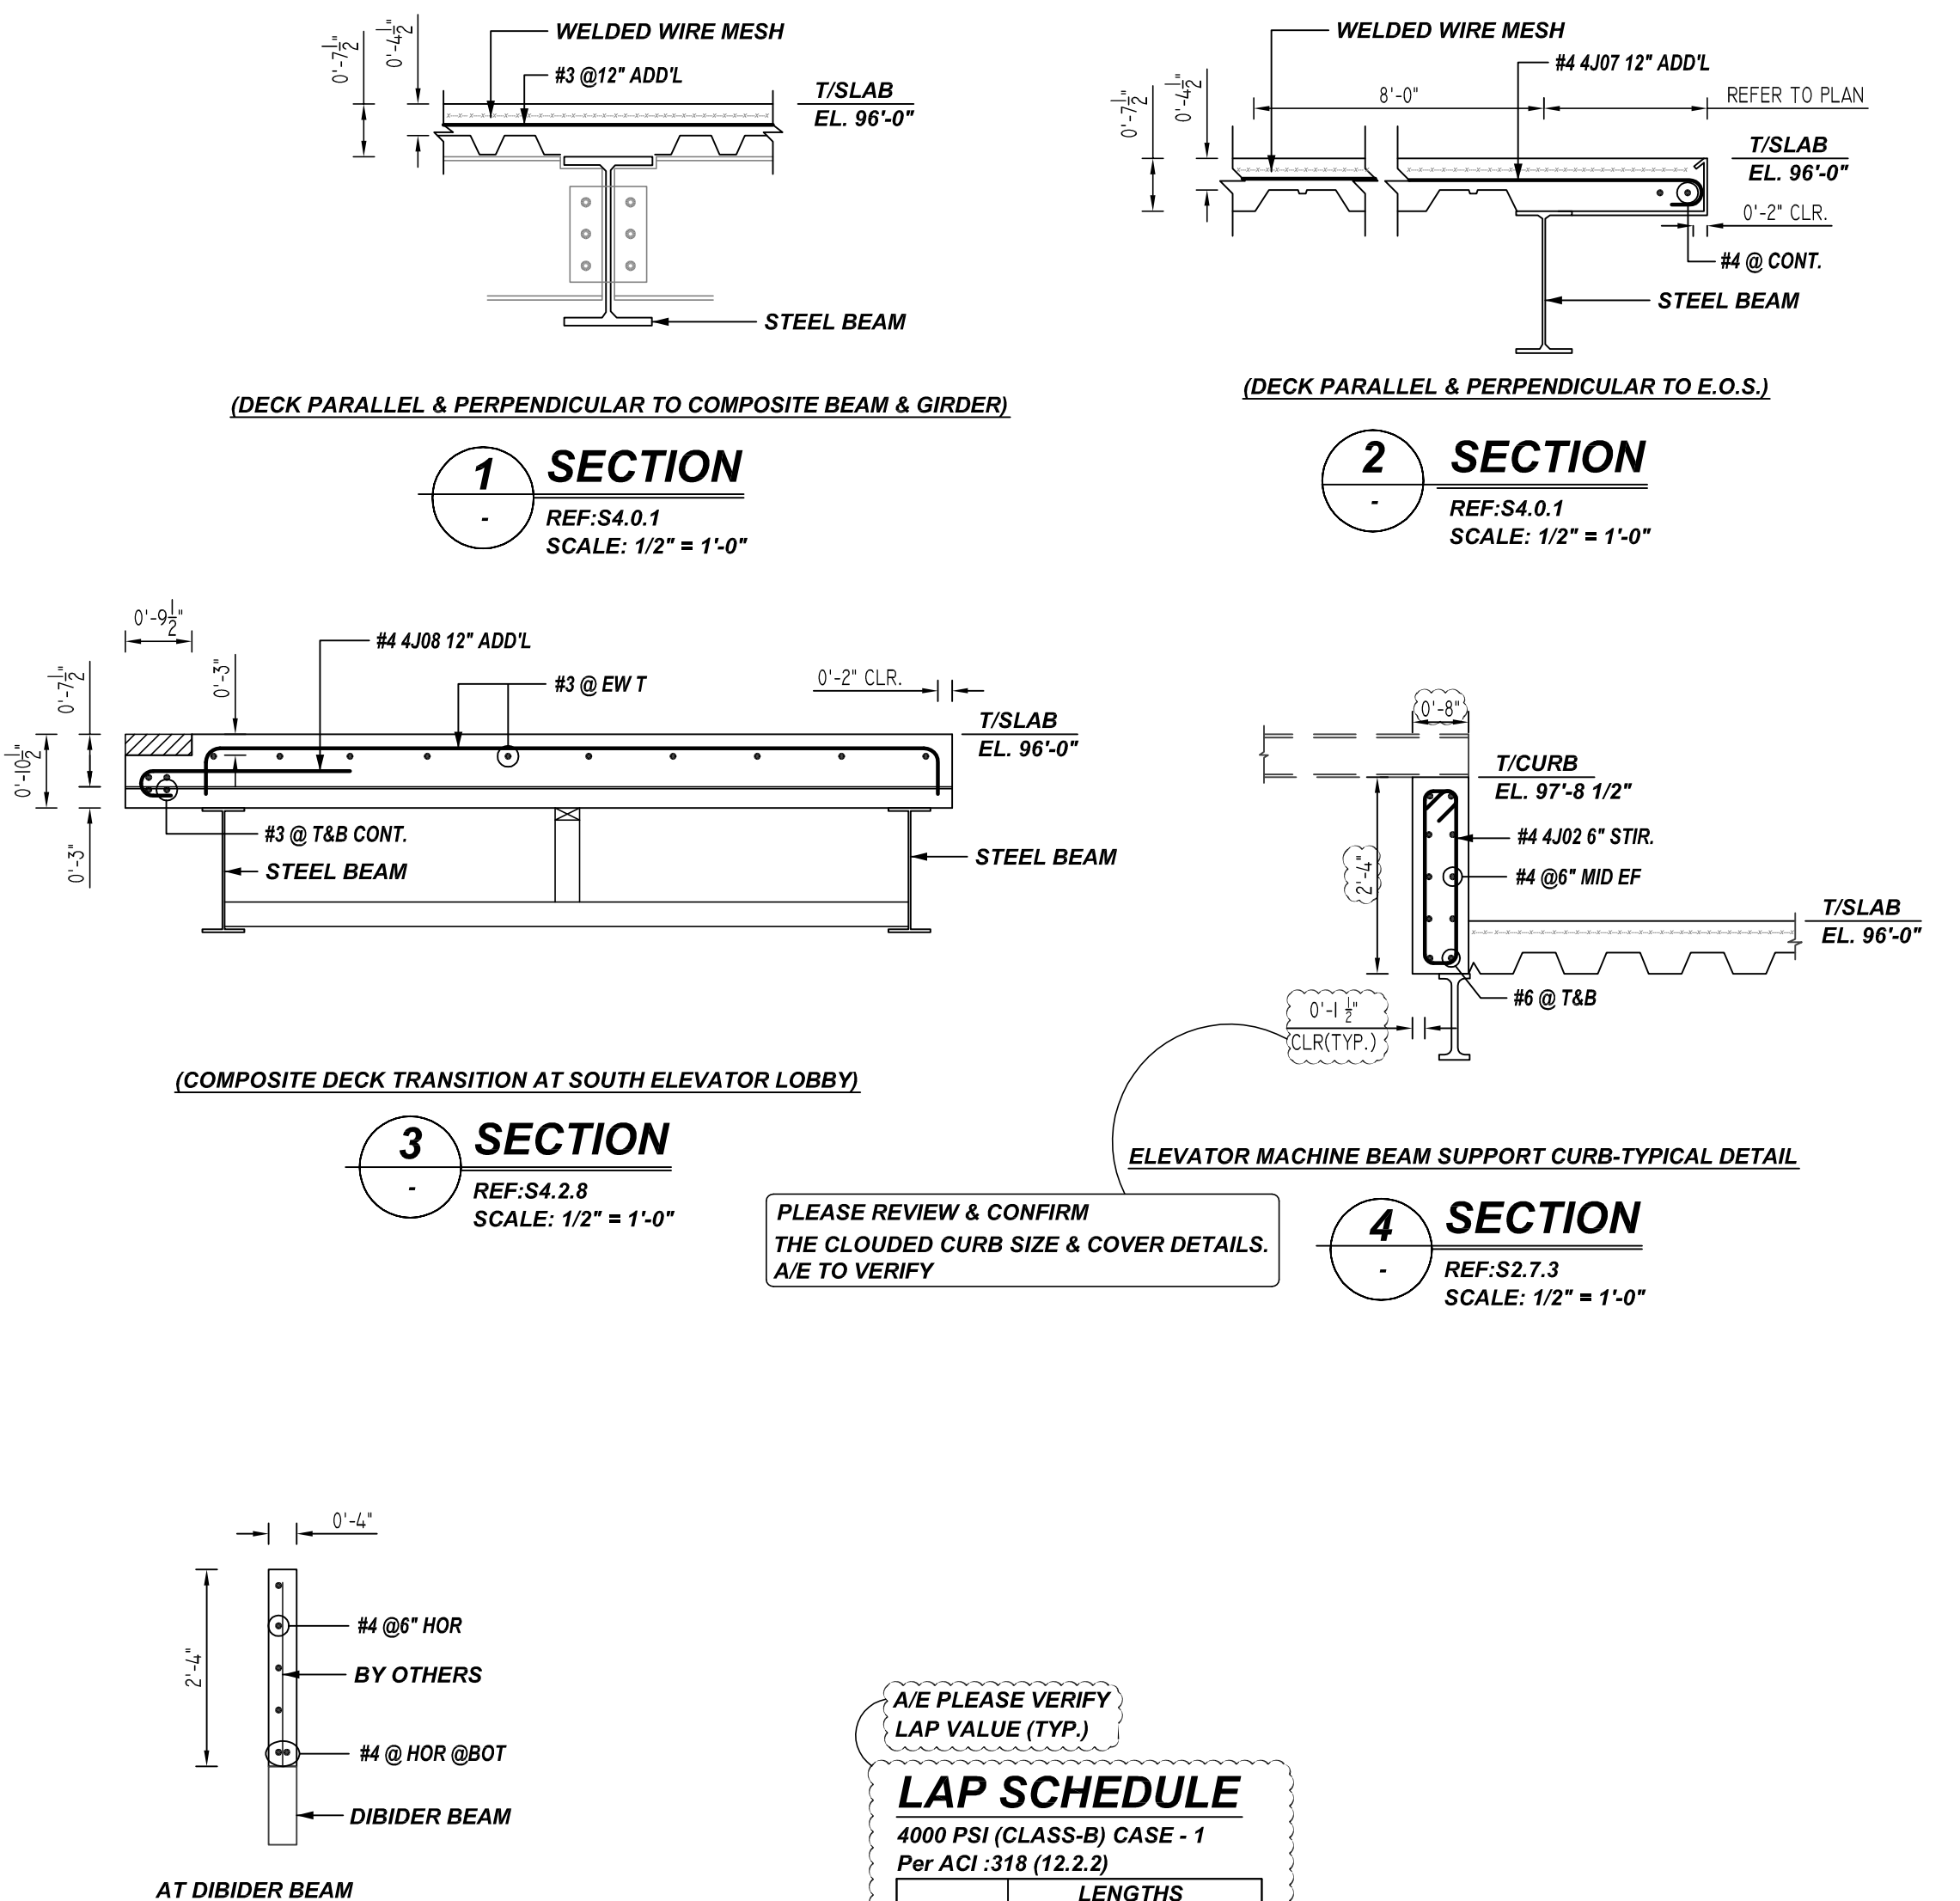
$0'-7\frac{1}{2}"$
$0'-4\frac{1}{2}"$
WELDED WIRE MESH
#3 @12" ADD'L
T/SLAB
EL. 96'-0"
STEEL BEAM

(DECK PARALLEL & PERPENDICULAR TO COMPOSITE BEAM & GIRDER)

1
-
SECTION
REF:S4.0.1
SCALE: 1/2" = 1'-0"

WELDED WIRE MESH
#4 4J07 12" ADD'L
$0'-7\frac{1}{2}"$
$0'-4\frac{1}{2}"$
8'-0"
REFER TO PLAN
T/SLAB
EL. 96'-0"
0'-2" CLR.
#4 @ CONT.
STEEL BEAM

(DECK PARALLEL & PERPENDICULAR TO E.O.S.)

2
-
SECTION
REF:S4.0.1
SCALE: 1/2" = 1'-0"

$0'-9\frac{1}{2}"$
#4 4J08 12" ADD'L
#3 @ EW T
0'-2" CLR.
$0'-7\frac{1}{2}"$
0'-3"
T/SLAB
EL. 96'-0"
$0'-10\frac{1}{2}"$
#3 @ T&B CONT.
STEEL BEAM
STEEL BEAM
0'-3"

(COMPOSITE DECK TRANSITION AT SOUTH ELEVATOR LOBBY)

3
-
SECTION
REF:S4.2.8
SCALE: 1/2" = 1'-0"

0'-8"
T/CURB
EL. 97'-8 1/2"
#4 4J02 6" STIR.
2'-4"
#4 @6" MID EF
T/SLAB
EL. 96'-0"
#6 @ T&B
$0'-1\frac{1}{2}"$
CLR(TYP.)

ELEVATOR MACHINE BEAM SUPPORT CURB-TYPICAL DETAIL

PLEASE REVIEW & CONFIRM
THE CLOUDED CURB SIZE & COVER DETAILS.
A/E TO VERIFY

4
-
SECTION
REF:S2.7.3
SCALE: 1/2" = 1'-0"

0'-4"
#4 @6" HOR
2'-4"
BY OTHERS
#4 @ HOR @BOT
DIBIDER BEAM

AT DIBIDER BEAM

A/E PLEASE VERIFY
LAP VALUE (TYP.)

LAP SCHEDULE
4000 PSI (CLASS-B) CASE - 1
Per ACI :318 (12.2.2)

| | LENGTHS |
|---|---|